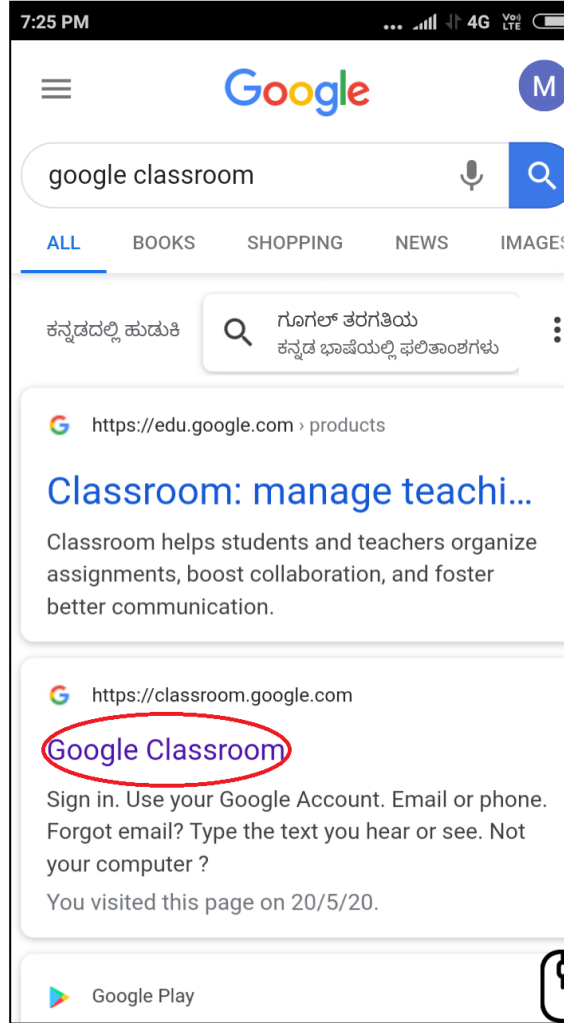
7:25 PM 4G Vo) LTE

Google

M

google classroom

ALL BOOKS SHOPPING NEWS IMAGES

ಕನ್ನಡದಲ್ಲಿ ಹುಡುಕಿ

ಗೂಗಲ್ ತರಗತಿಯ
ಕನ್ನಡ ಭಾಷೆಯಲ್ಲಿ ಫಲಿತಾಂಶಗಳು

https://edu.google.com › products

Classroom: manage teachi...

Classroom helps students and teachers organize assignments, boost collaboration, and foster better communication.

https://classroom.google.com

Google Classroom

Sign in. Use your Google Account. Email or phone. Forgot email? Type the text you hear or see. Not your computer ?

You visited this page on 20/5/20.

Google Play